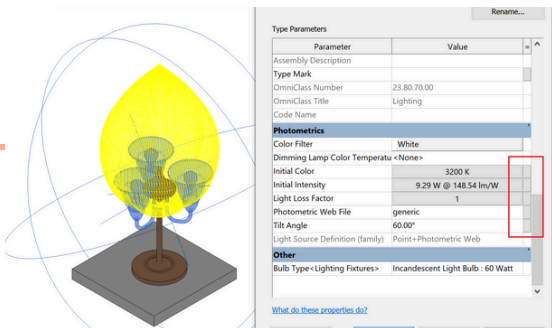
Rename...

Type Parameters

| Parameter | Value |
|---|---|
| Assembly Description | |
| Type Mark | |
| OmniClass Number | 23.80.70.00 |
| OmniClass Title | Lighting |
| Code Name | |
| **Photometrics** | |
| Color Filter | White |
| Dimming Lamp Color Temperatu | <None> |
| Initial Color | 3200 K |
| Initial Intensity | 9.29 W @ 148.54 lm/W |
| Light Loss Factor | 1 |
| Photometric Web File | generic |
| Tilt Angle | 60.00° |
| Light Source Definition (family) | Point+Photometric Web |
| **Other** | |
| Bulb Type<Lighting Fixtures> | Incandescent Light Bulb : 60 Watt |

What do these properties do?